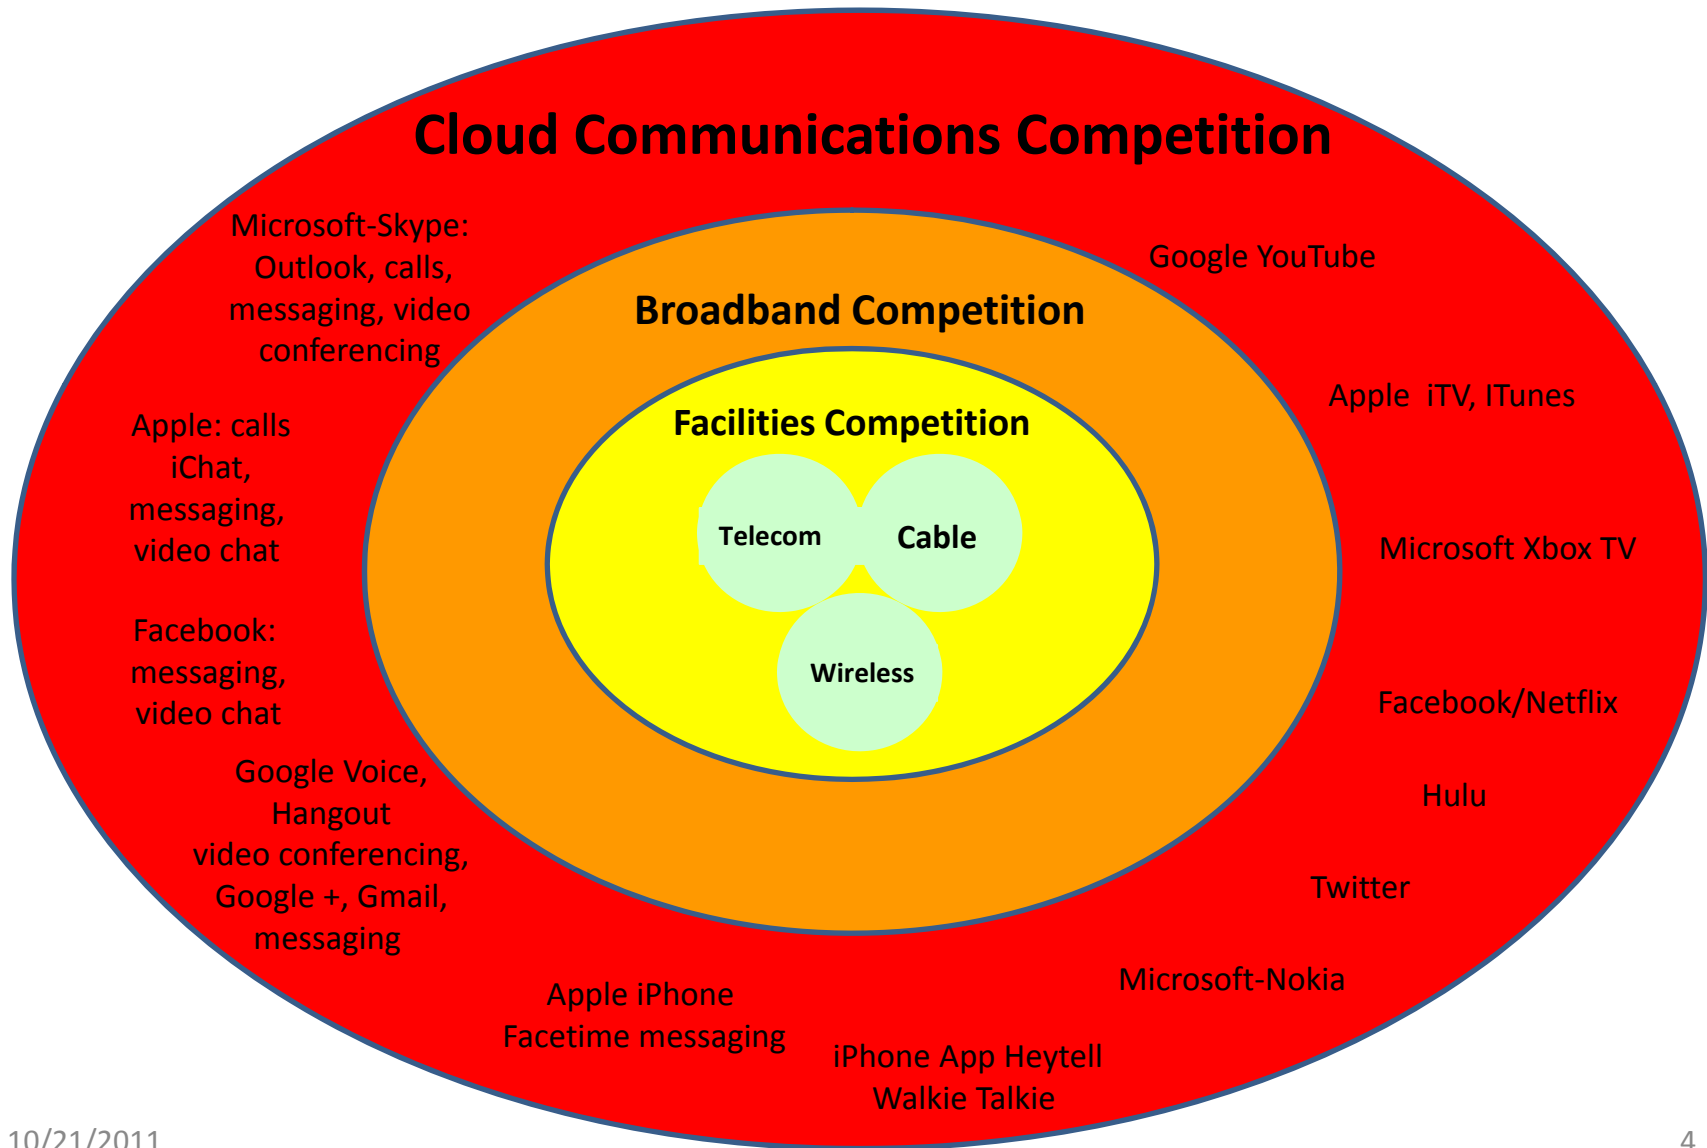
Cloud Communications Competition

Microsoft-Skype: Outlook, calls, messaging, video conferencing

Google YouTube

Broadband Competition

Apple iTV, ITunes

Facilities Competition

Apple: calls iChat, messaging, video chat

Telecom

Cable

Microsoft Xbox TV

Wireless

Facebook: messaging, video chat

Facebook/Netflix

Google Voice, Hangout video conferencing, Google +, Gmail, messaging

Hulu

Twitter

Microsoft-Nokia

Apple iPhone Facetime messaging

iPhone App Heytell Walkie Talkie

10/21/2011

4